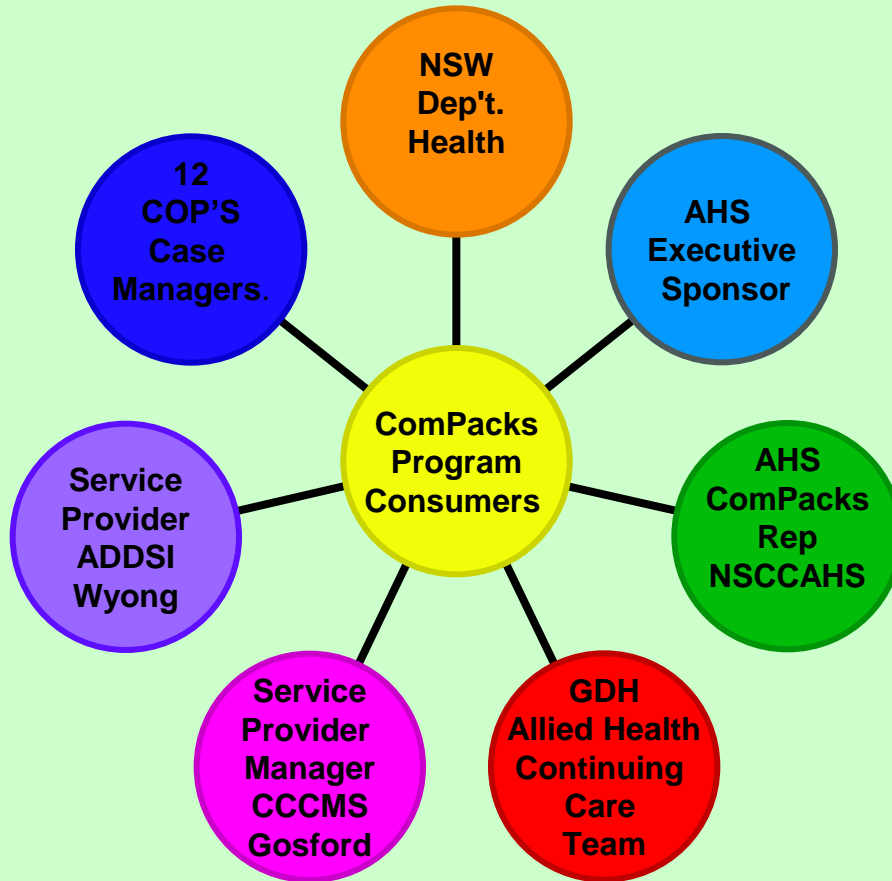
NSW
Dep't.
Health

AHS
Executive
Sponsor

AHS
ComPacks
Rep
NSCCAHS

GDH
Allied Health
Continuing
Care
Team

Service
Provider
Manager
CCCMS
Gosford

Service
Provider
ADDSI
Wyong

12
COP'S
Case
Managers.

ComPacks
Program
Consumers